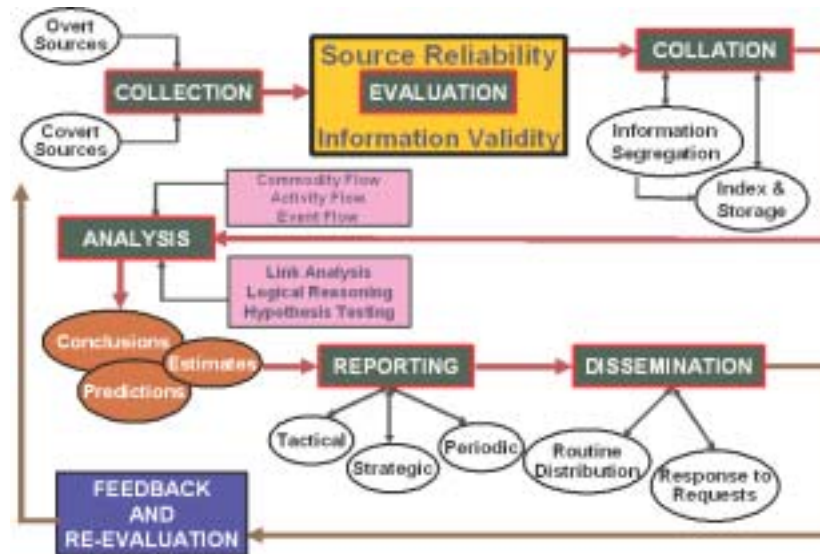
Overt Sources

Covert Sources

COLLECTION

Source Reliability

EVALUATION

Information Validity

COLLATION

Information Segregation

Index & Storage

Commodity Flow
Activity Flow
Event Flow

ANALYSIS

Link Analysis
Logical Reasoning
Hypothesis Testing

Conclusions

Estimates

Predictions

REPORTING

Tactical

Strategic

Periodic

DISSEMINATION

Routine Distribution

Response to Requests

FEEDBACK AND RE-EVALUATION